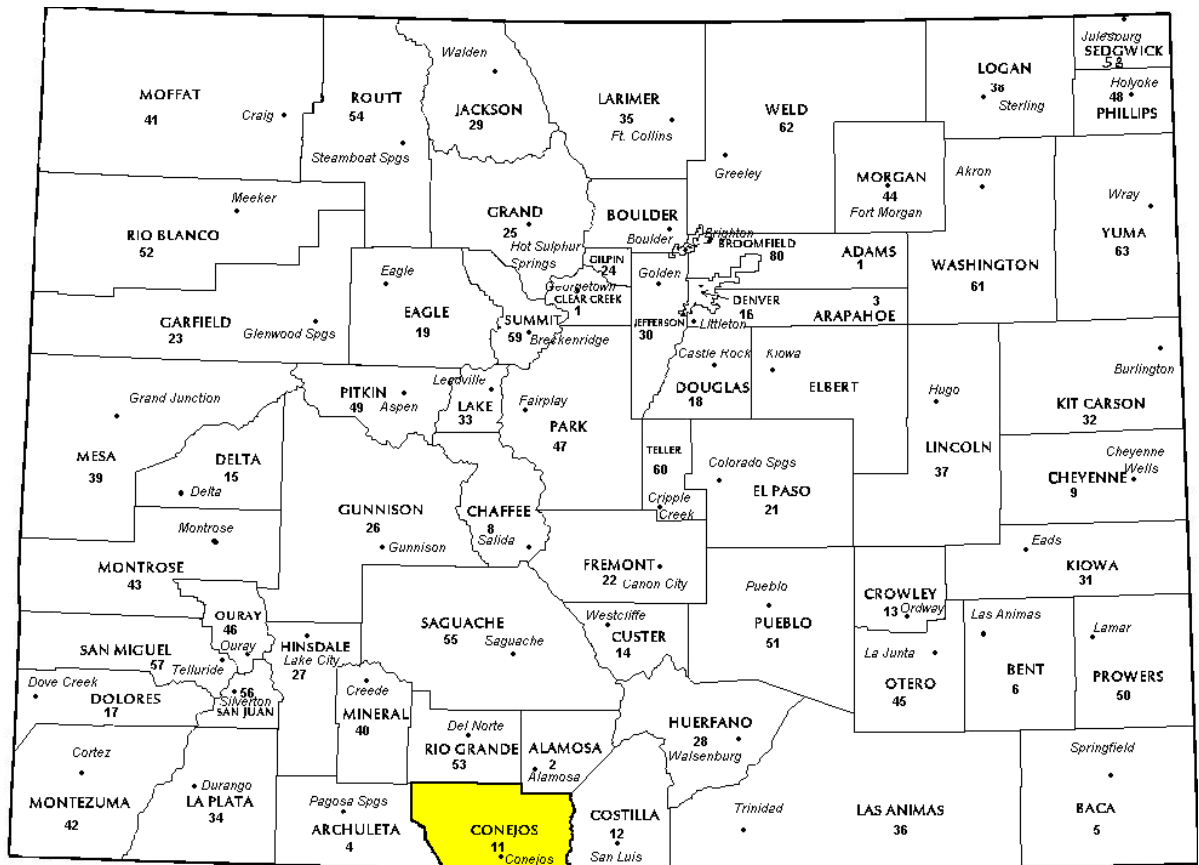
Walden
MOFFAT
41
Craig
ROUTT
54
Steamboat Spgs
JACKSON
29
LARIMER
35
Ft. Collins
WELD
62
Greeley
LOGAN
38
Sterling
Julesburg
SEDGWICK
58
Holyoke
48
PHILLIPS
MORGAN
44
Fort Morgan
Akron
Wray
YUMA
63
Meeker
RIO BLANCO
52
GRAND
25
Hot Sulphur Springs
BOULDER
Boulder
Brighton
BROOMFIELD
80
ADAMS
1
WASHINGTON
61
GILPIN
24
Georgetown
CLEAR CREEK
1
Golden
Eagle
EAGLE
19
GARFIELD
23
Glenwood Spgs
SUMMIT
59
Breckenridge
JEFFERSON
30
Littleton
DENVER
16
3
ARAPAHOE
Castle Rock
Kiowa
DOUGLAS
18
ELBERT
Hugo
Burlington
KIT CARSON
32
Grand Junction
PITKIN
49
Aspen
Leadville
LAKE
33
Fairplay
PARK
47
MESA
39
DELTA
15
Delta
TELLER
60
Colorado Spgs
EL PASO
21
LINCOLN
37
Cheyenne Wells
CHEYENNE
9
Cripple Creek
Montrose
GUNNISON
26
Gunnison
CHAFFEE
8
Salida
FREMONT
22
Canon City
Eads
KIOWA
31
MONTROSE
43
Pueblo
PUEBLO
51
CROWLEY
13
Ordway
Las Animas
Lamar
OURAY
46
Ouray
SAGUACHE
55
Saguache
Westcliffe
CUSTER
14
SAN MIGUEL
57
Telluride
HINSDALE
Lake City
27
La Junta
OTERO
45
BENT
6
PROWERS
50
Dove Creek
DOLORES
17
56
Silverton
SAN JUAN
Creede
MINERAL
40
Del Norte
RIO GRANDE
53
ALAMOSA
2
Alamosa
HUERFANO
28
Walsenburg
Cortez
Durango
LA PLATA
34
MONTEZUMA
42
Pagosa Spgs
ARCHULETA
4
CONEJOS
11
Conejos
COSTILLA
12
San Luis
Trinidad
LAS ANIMAS
36
Springfield
BACA
5